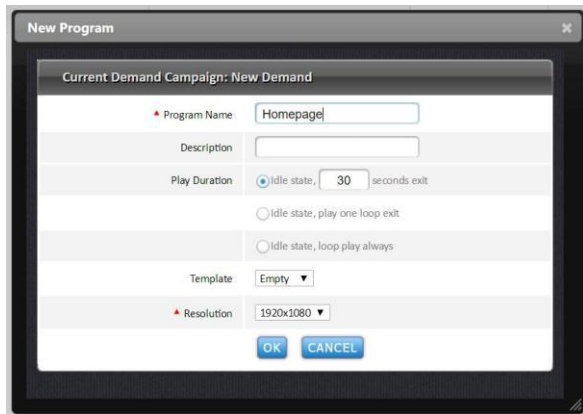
New Program

×

Current Demand Campaign: New Demand

* Program Name Homepage

Description

Play Duration Idle state, 30 seconds exit

Idle state, play one loop exit

Idle state, loop play always

Template Empty ▼

* Resolution 1920x1080 ▼

OK CANCEL